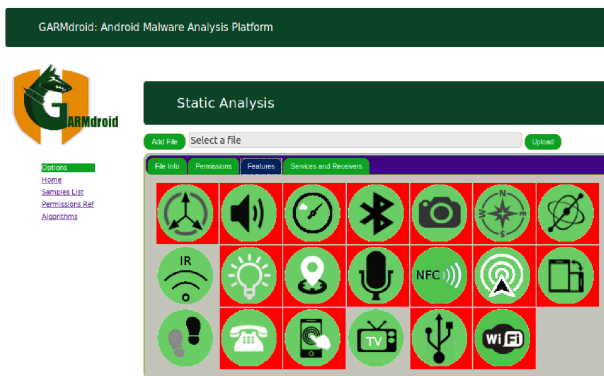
GARMdroid: Android Malware Analysis Platform

GARMdroid

Options
Home
Samples List
Permissions Ref
Algorithms

Static Analysis

Add File
Select a file
Upload

File Info
Permissions
Features
Services and Receivers

IR

NFC

N
S

TV

WiFi